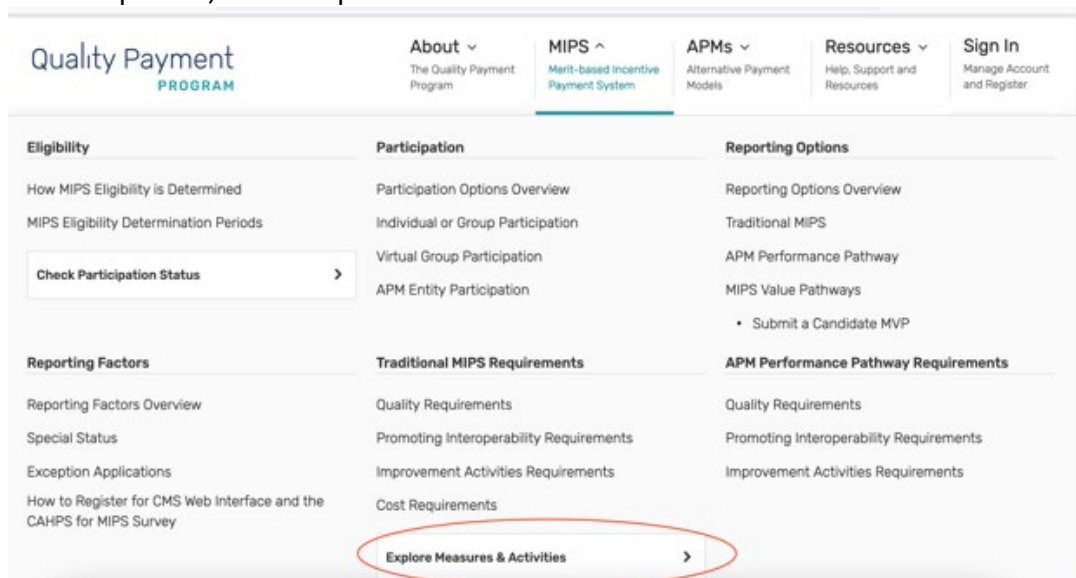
Quality Payment PROGRAM

About ⌄
The Quality Payment Program

MIPS ^
Merit-based Incentive Payment System

APMs ⌄
Alternative Payment Models

Resources ⌄
Help, Support and Resources

Sign In
Manage Account and Register

Eligibility

How MIPS Eligibility is Determined

MIPS Eligibility Determination Periods

Check Participation Status >

Reporting Factors

Reporting Factors Overview

Special Status

Exception Applications

How to Register for CMS Web Interface and the CAHPS for MIPS Survey

Participation

Participation Options Overview

Individual or Group Participation

Virtual Group Participation

APM Entity Participation

Traditional MIPS Requirements

Quality Requirements

Promoting Interoperability Requirements

Improvement Activities Requirements

Cost Requirements

Explore Measures & Activities >

Reporting Options

Reporting Options Overview

Traditional MIPS

APM Performance Pathway

MIPS Value Pathways

• Submit a Candidate MVP

APM Performance Pathway Requirements

Quality Requirements

Promoting Interoperability Requirements

Improvement Activities Requirements